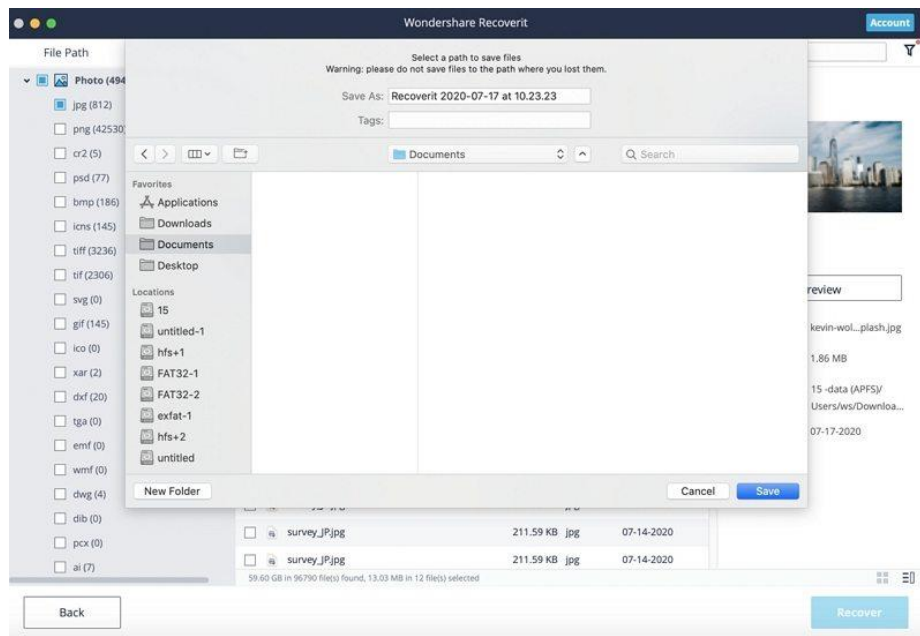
Wondershare Recoverit

Account

File Path

Photo (494

jpg (812)

png (42530)

cr2 (5)

psd (77)

bmp (186)

icns (145)

tiff (3236)

tif (2306)

svg (0)

gif (145)

ico (0)

xar (2)

dxf (20)

tga (0)

emf (0)

wmf (0)

dwg (4)

dib (0)

pcx (0)

ai (7)

Select a path to save files
Warning: please do not save files to the path where you lost them.

Save As: Recoverit 2020-07-17 at 10.23.23

Tags:

Documents

Search

Favorites

Applications

Downloads

Documents

Desktop

Locations

15

untitled-1

hfs+1

FAT32-1

FAT32-2

exfat-1

hfs+2

untitled

New Folder

Cancel

Save

review

kevin-wol...plash.jpg

1.86 MB

15 -data (APFS)/ Users/ws/Downloa...

07-17-2020

survey_JP.jpg 211.59 KB jpg 07-14-2020

survey_JP.jpg 211.59 KB jpg 07-14-2020

59.60 GB in 96790 file(s) found, 13.03 MB in 12 file(s) selected

Back

Recover